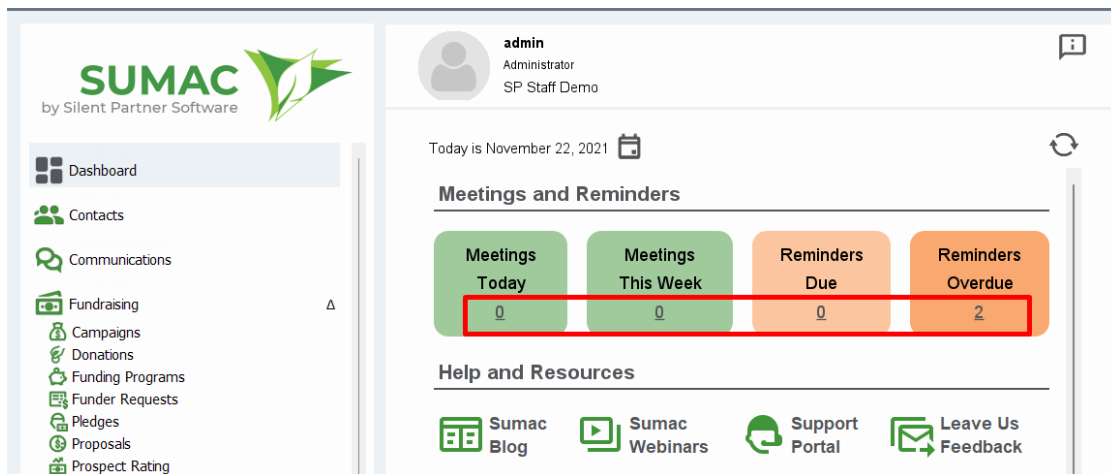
SUMAC
by Silent Partner Software

Dashboard
Contacts
Communications
Fundraising Δ
Campaigns
Donations
Funding Programs
Funder Requests
Pledges
Proposals
Prospect Rating

admin
Administrator
SP Staff Demo

Today is November 22, 2021

Meetings and Reminders

| Meetings Today | Meetings This Week | Reminders Due | Reminders Overdue |
|---|---|---|---|
| 0 | 0 | 0 | 2 |

Help and Resources

Sumac Blog
Sumac Webinars
Support Portal
Leave Us Feedback